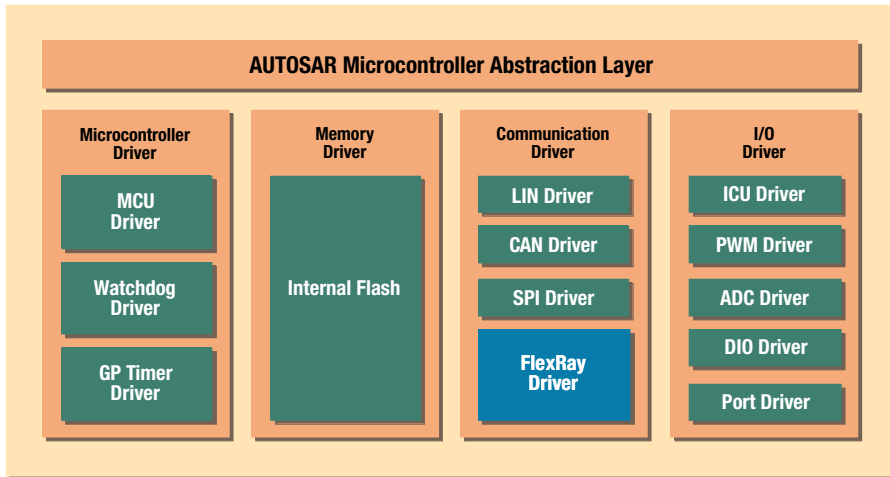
AUTOSAR Microcontroller Abstraction Layer

Microcontroller Driver

MCU Driver

Watchdog Driver

GP Timer Driver

Memory Driver

Internal Flash

Communication Driver

LIN Driver

CAN Driver

SPI Driver

FlexRay Driver

I/O Driver

ICU Driver

PWM Driver

ADC Driver

DIO Driver

Port Driver